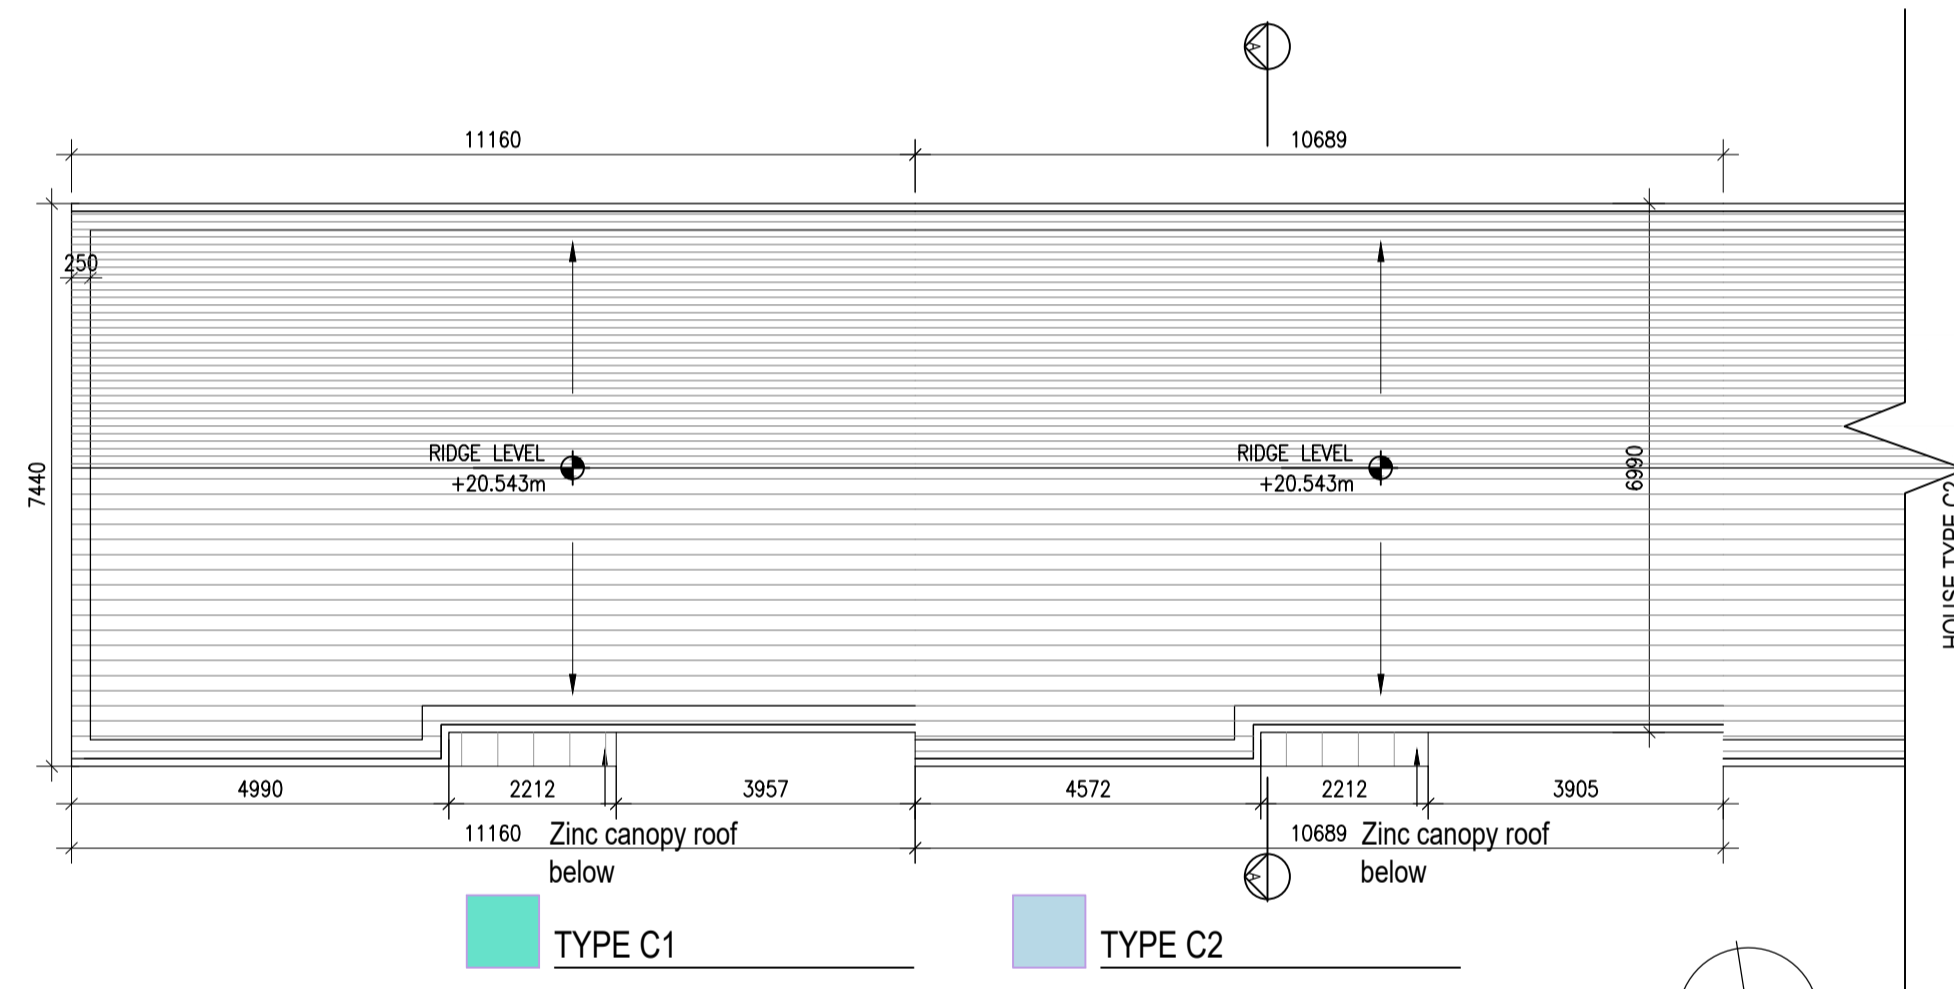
11160

10689

250

7440

RIDGE LEVEL
+20.543m

RIDGE LEVEL
+20.543m

6990

HOUSE TYPE C2

4990

2212

3957

4572

2212

3905

11160

Zinc canopy roof below

10689

Zinc canopy roof below

TYPE C1

TYPE C2